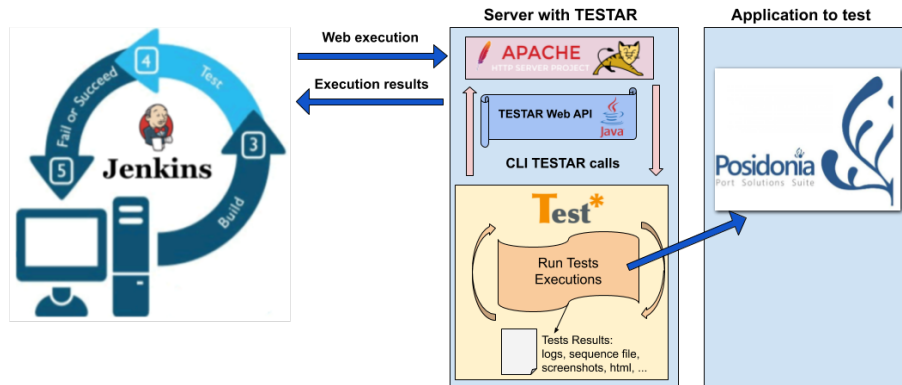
4
Test
Fail or Succeed
3
5
Jenkins
Build

Web execution
Execution results

Server with TESTAR
APACHE
HTTP SERVER PROJECT
TESTAR Web API
Java
CLI TESTAR calls
Test*
Run Tests Executions
Tests Results: logs, sequence file, screenshots, html, ...

Application to test
Posidonia
Port Solutions Suite